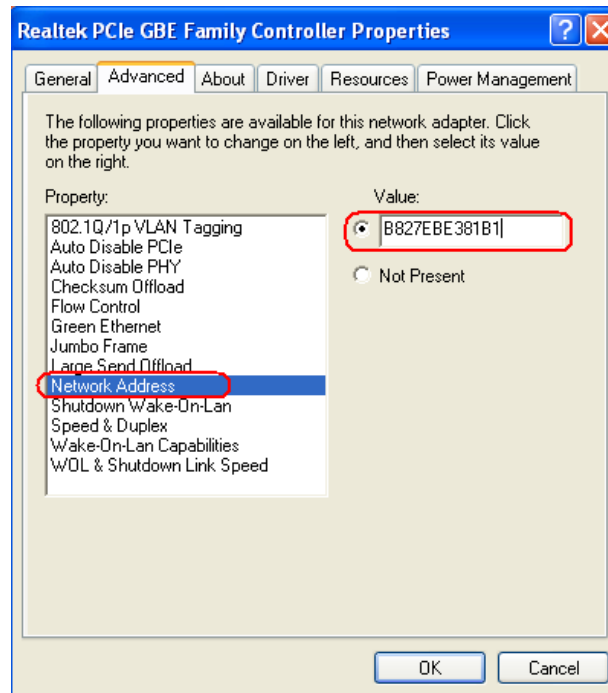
Realtek PCIe GBE Family Controller Properties

?

General | Advanced | About | Driver | Resources | Power Management

The following properties are available for this network adapter. Click the property you want to change on the left, and then select its value on the right.

Property:

802.1Q/1p VLAN Tagging
Auto Disable PCIe
Auto Disable PHY
Checksum Offload
Flow Control
Green Ethernet
Jumbo Frame
Large Send Offload
Network Address
Shutdown Wake-On-Lan
Speed & Duplex
Wake-On-Lan Capabilities
WOL & Shutdown Link Speed

Value:

B827EBE381B1

Not Present

OK

Cancel